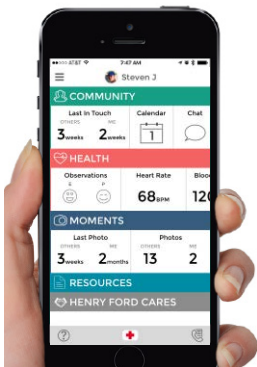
•••○○ AT&T 7:47 AM

Steven J

COMMUNITY

Last In Touch
OTHERS 3weeks
ME 2weeks

Calendar
1

Chat

HEALTH

Observations
S P

Heart Rate
68BPM

Bloo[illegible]
12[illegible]

MOMENTS

Last Photo
OTHERS 3weeks
ME 2months

Photos
OTHERS 13
ME 2

RESOURCES

HENRY FORD CARES